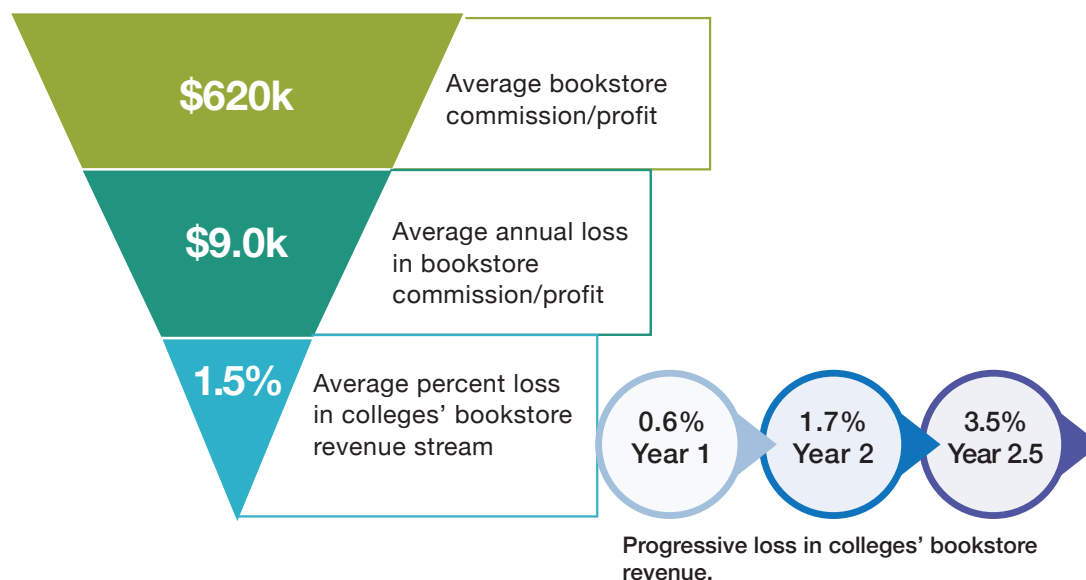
$620k

Average bookstore commission/profit

$9.0k

Average annual loss in bookstore commission/profit

1.5%

Average percent loss in colleges' bookstore revenue stream

0.6%
Year 1

1.7%
Year 2

3.5%
Year 2.5

Progressive loss in colleges' bookstore revenue.